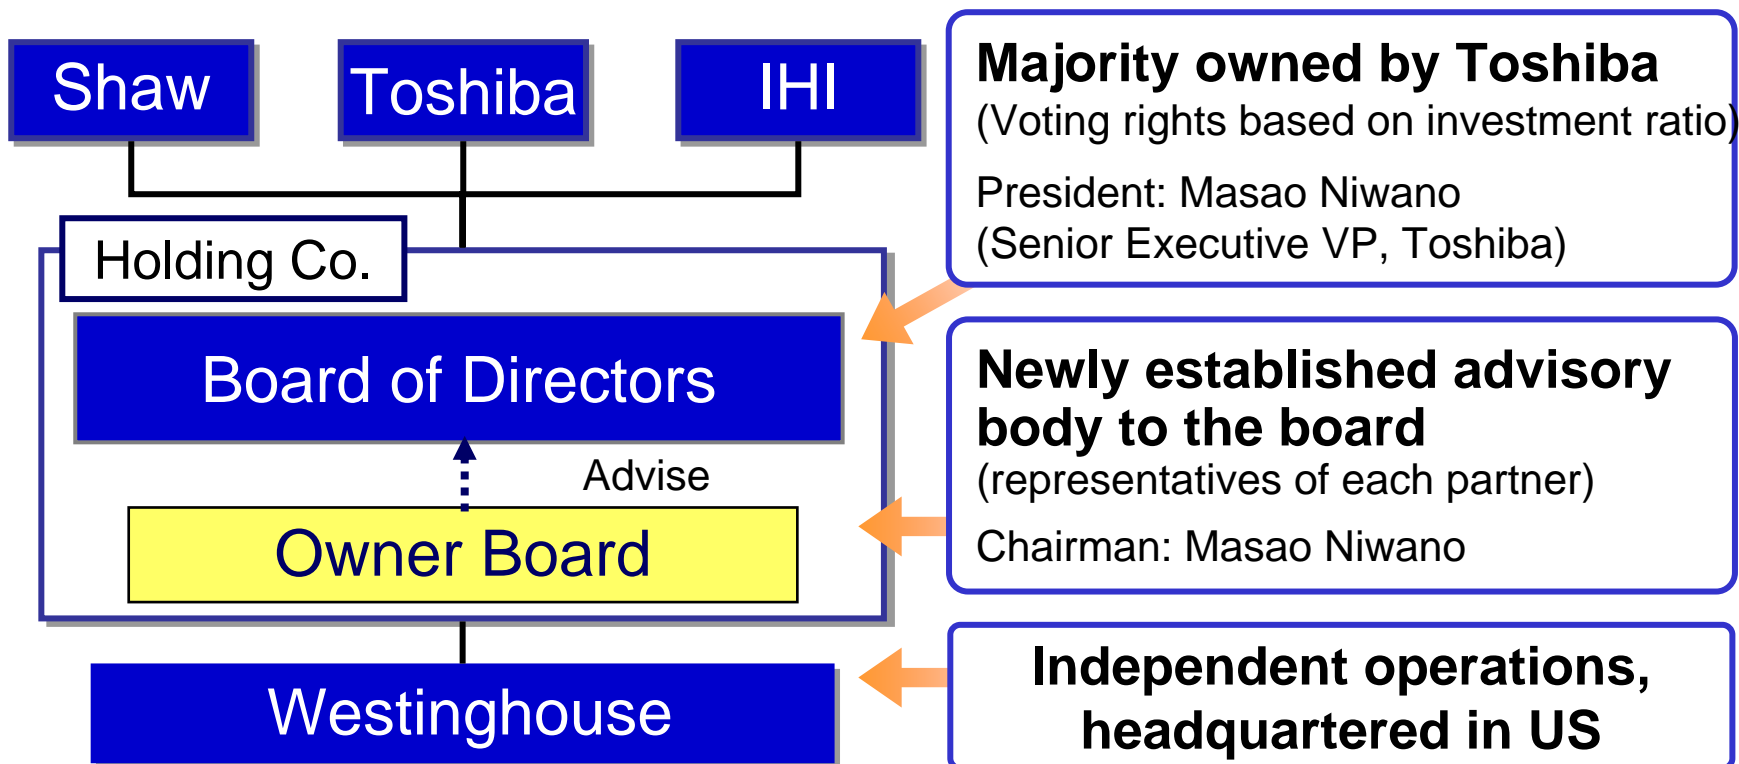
Shaw

Toshiba

IHI

Holding Co.

Board of Directors

Advise

Owner Board

Westinghouse

Majority owned by Toshiba
(Voting rights based on investment ratio)

President: Masao Niwano
(Senior Executive VP, Toshiba)

Newly established advisory body to the board
(representatives of each partner)

Chairman: Masao Niwano

Independent operations, headquartered in US